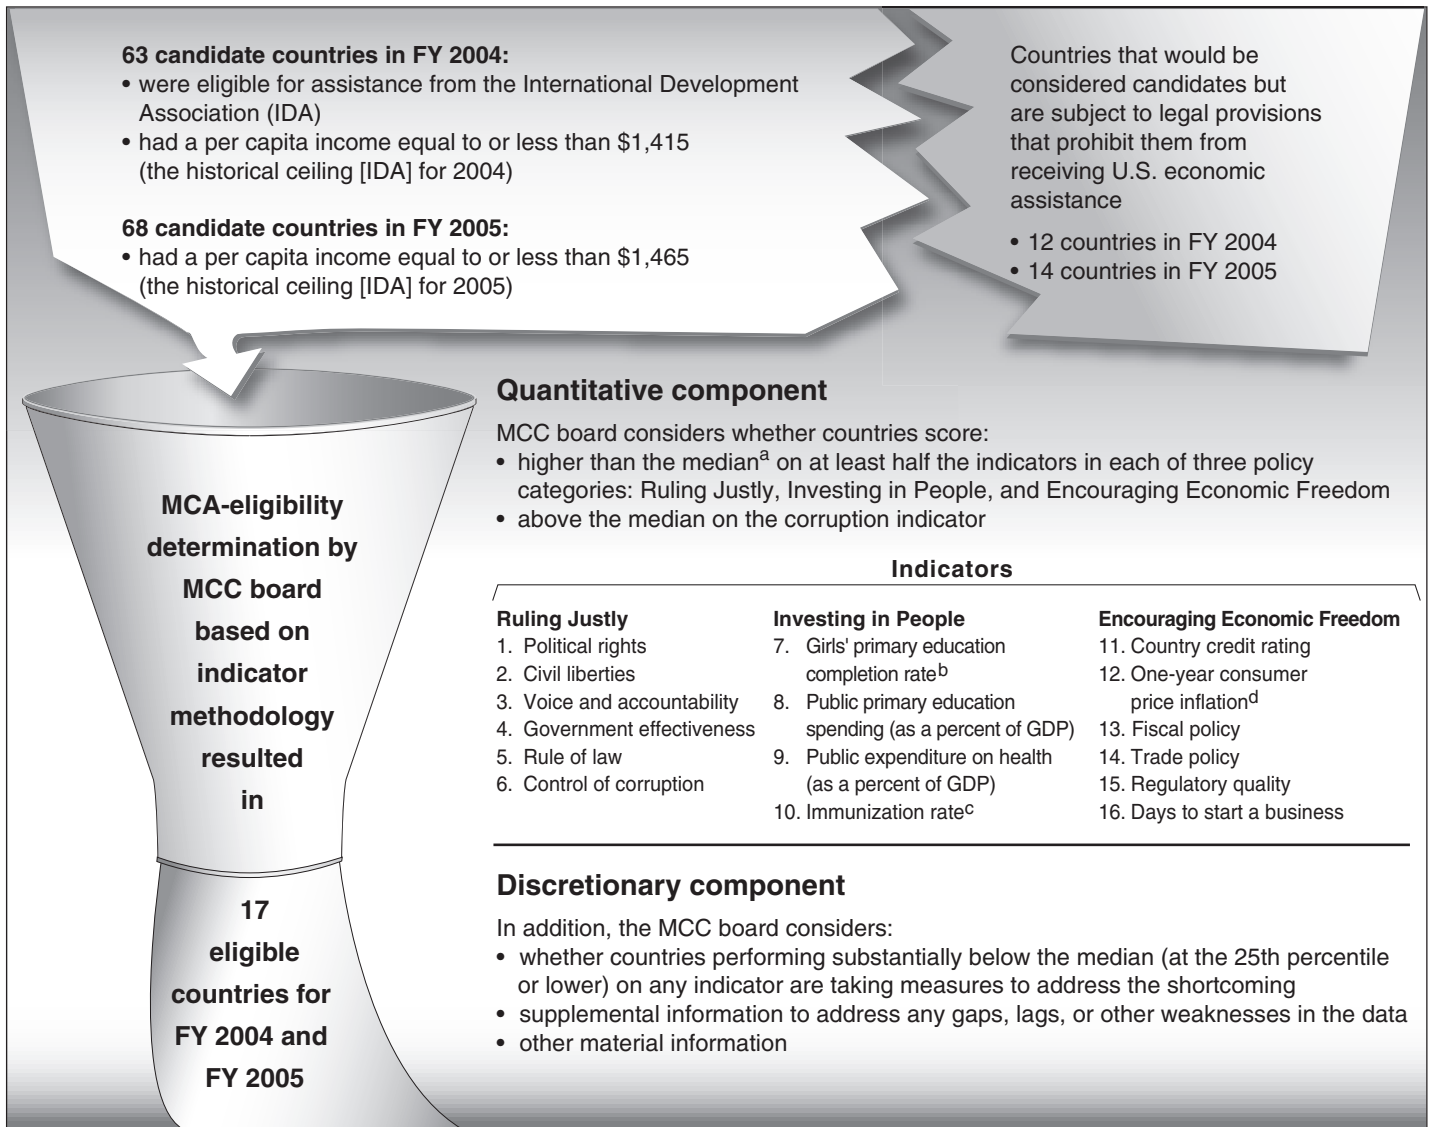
**63 candidate countries in FY 2004:**
• were eligible for assistance from the International Development Association (IDA)
• had a per capita income equal to or less than \$1,415 (the historical ceiling [IDA] for 2004)

**68 candidate countries in FY 2005:**
• had a per capita income equal to or less than \$1,465 (the historical ceiling [IDA] for 2005)

Countries that would be considered candidates but are subject to legal provisions that prohibit them from receiving U.S. economic assistance

• 12 countries in FY 2004
• 14 countries in FY 2005

MCA-eligibility determination by MCC board based on indicator methodology resulted in

17 eligible countries for FY 2004 and FY 2005

**Quantitative component**

MCC board considers whether countries score:
• higher than the median$^{a}$ on at least half the indicators in each of three policy categories: Ruling Justly, Investing in People, and Encouraging Economic Freedom
• above the median on the corruption indicator

**Indicators**

**Ruling Justly**
1. Political rights
2. Civil liberties
3. Voice and accountability
4. Government effectiveness
5. Rule of law
6. Control of corruption

**Investing in People**
7. Girls' primary education completion rate$^{b}$
8. Public primary education spending (as a percent of GDP)
9. Public expenditure on health (as a percent of GDP)
10. Immunization rate$^{c}$

**Encouraging Economic Freedom**
11. Country credit rating
12. One-year consumer price inflation$^{d}$
13. Fiscal policy
14. Trade policy
15. Regulatory quality
16. Days to start a business

**Discretionary component**

In addition, the MCC board considers:
• whether countries performing substantially below the median (at the 25th percentile or lower) on any indicator are taking measures to address the shortcoming
• supplemental information to address any gaps, lags, or other weaknesses in the data
• other material information